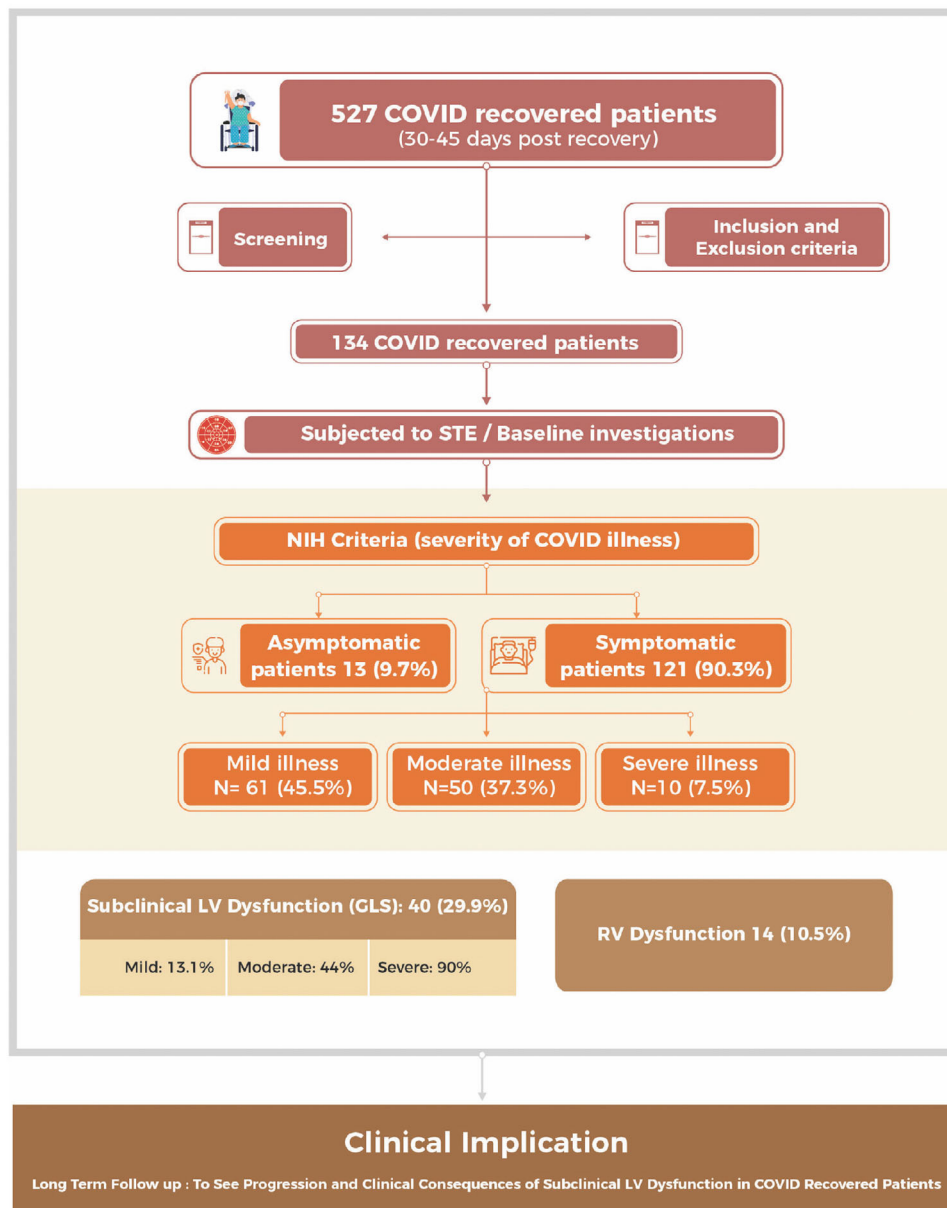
527 COVID recovered patients
(30-45 days post recovery)

Screening

Inclusion and Exclusion criteria

134 COVID recovered patients

Subjected to STE / Baseline investigations

NIH Criteria (severity of COVID illness)

Asymptomatic patients 13 (9.7%)

Symptomatic patients 121 (90.3%)

Mild illness
N= 61 (45.5%)

Moderate illness
N=50 (37.3%)

Severe illness
N=10 (7.5%)

Subclinical LV Dysfunction (GLS): 40 (29.9%)

| Mild: 13.1% | Moderate: 44% | Severe: 90% |
|---|---|---|

RV Dysfunction 14 (10.5%)

Clinical Implication

Long Term Follow up : To See Progression and Clinical Consequences of Subclinical LV Dysfunction in COVID Recovered Patients